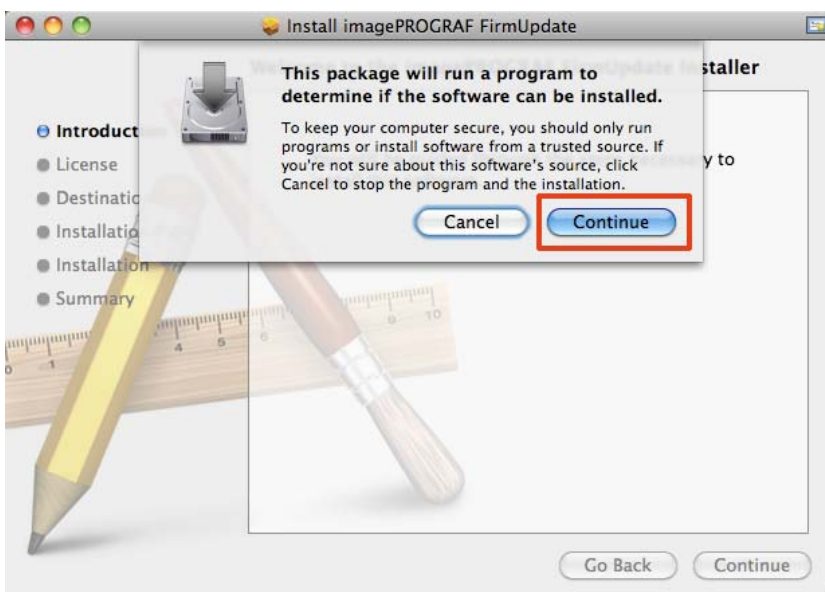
Install imagePROGRAF FirmUpdate

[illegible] staller

Introduct
License
Destinatio
Installatio
Installation
Summary

This package will run a program to determine if the software can be installed.

To keep your computer secure, you should only run programs or install software from a trusted source. If you're not sure about this software's source, click Cancel to stop the program and the installation.

Cancel
Continue

y to

Go Back
Continue